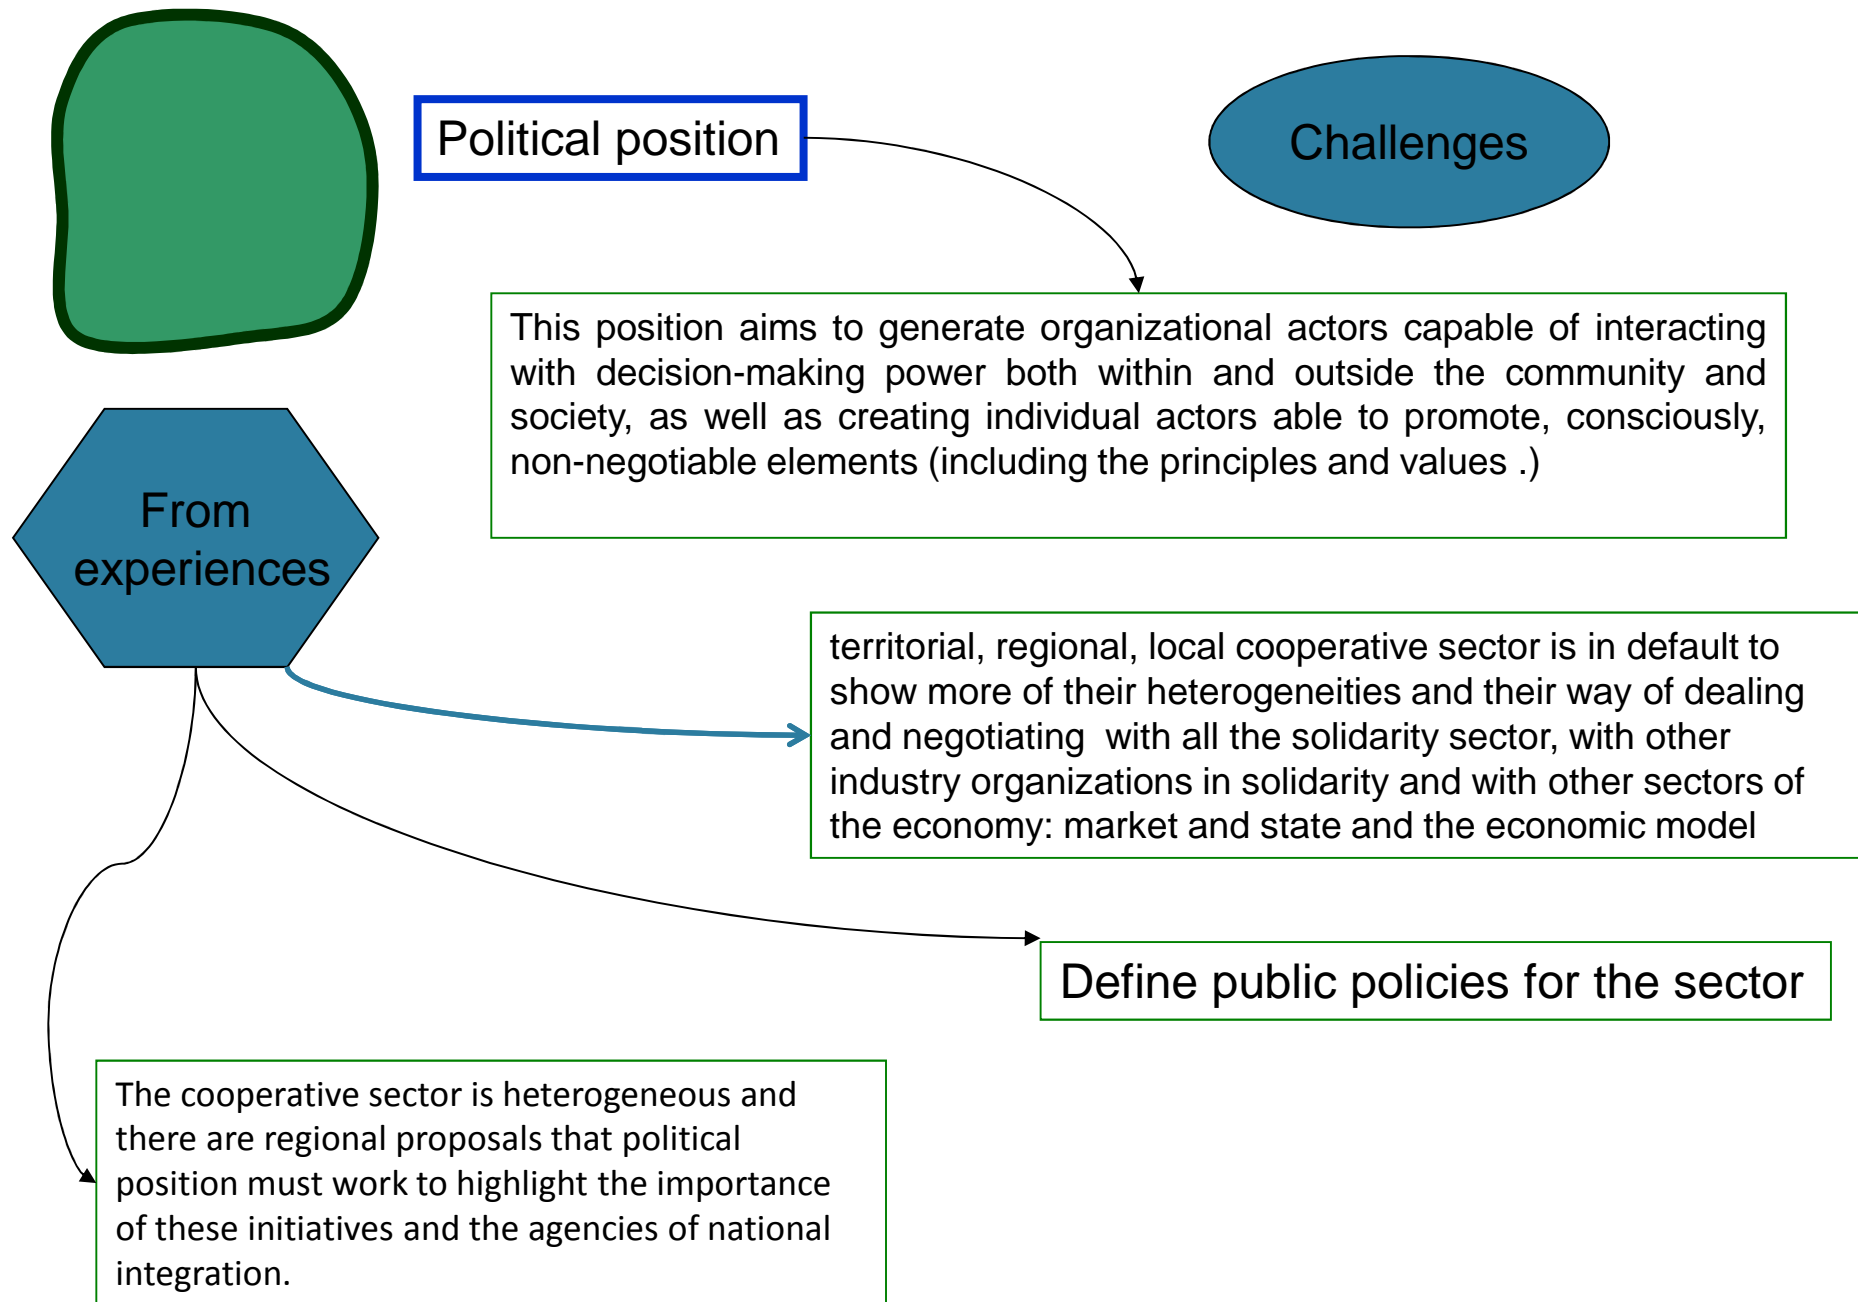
Political position

Challenges

This position aims to generate organizational actors capable of interacting with decision-making power both within and outside the community and society, as well as creating individual actors able to promote, consciously, non-negotiable elements (including the principles and values .)

From experiences

territorial, regional, local cooperative sector is in default to show more of their heterogeneities and their way of dealing and negotiating with all the solidarity sector, with other industry organizations in solidarity and with other sectors of the economy: market and state and the economic model

Define public policies for the sector

The cooperative sector is heterogeneous and there are regional proposals that political position must work to highlight the importance of these initiatives and the agencies of national integration.